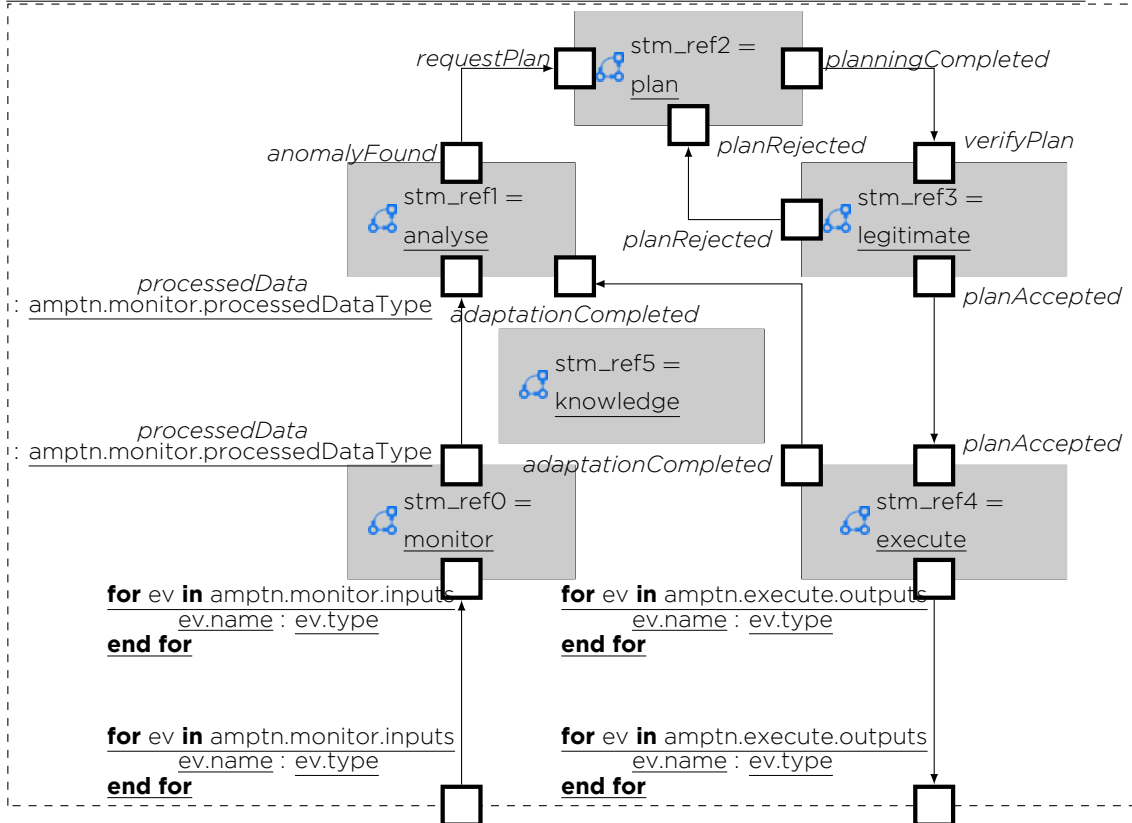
requestPlan

stm_ref2 = plan

planningCompleted

anomalyFound

planRejected

verifyPlan

stm_ref1 = analyse

stm_ref3 = legitimate

planRejected

processedData : amptn.monitor.processedDataType

adaptationCompleted

planAccepted

stm_ref5 = knowledge

processedData : amptn.monitor.processedDataType

adaptationCompleted

planAccepted

stm_ref0 = monitor

stm_ref4 = execute

**for** ev **in** amptn.monitor.inputs
ev.name : ev.type
**end for**

**for** ev **in** amptn.execute.outputs
ev.name : ev.type
**end for**

**for** ev **in** amptn.monitor.inputs
ev.name : ev.type
**end for**

**for** ev **in** amptn.execute.outputs
ev.name : ev.type
**end for**